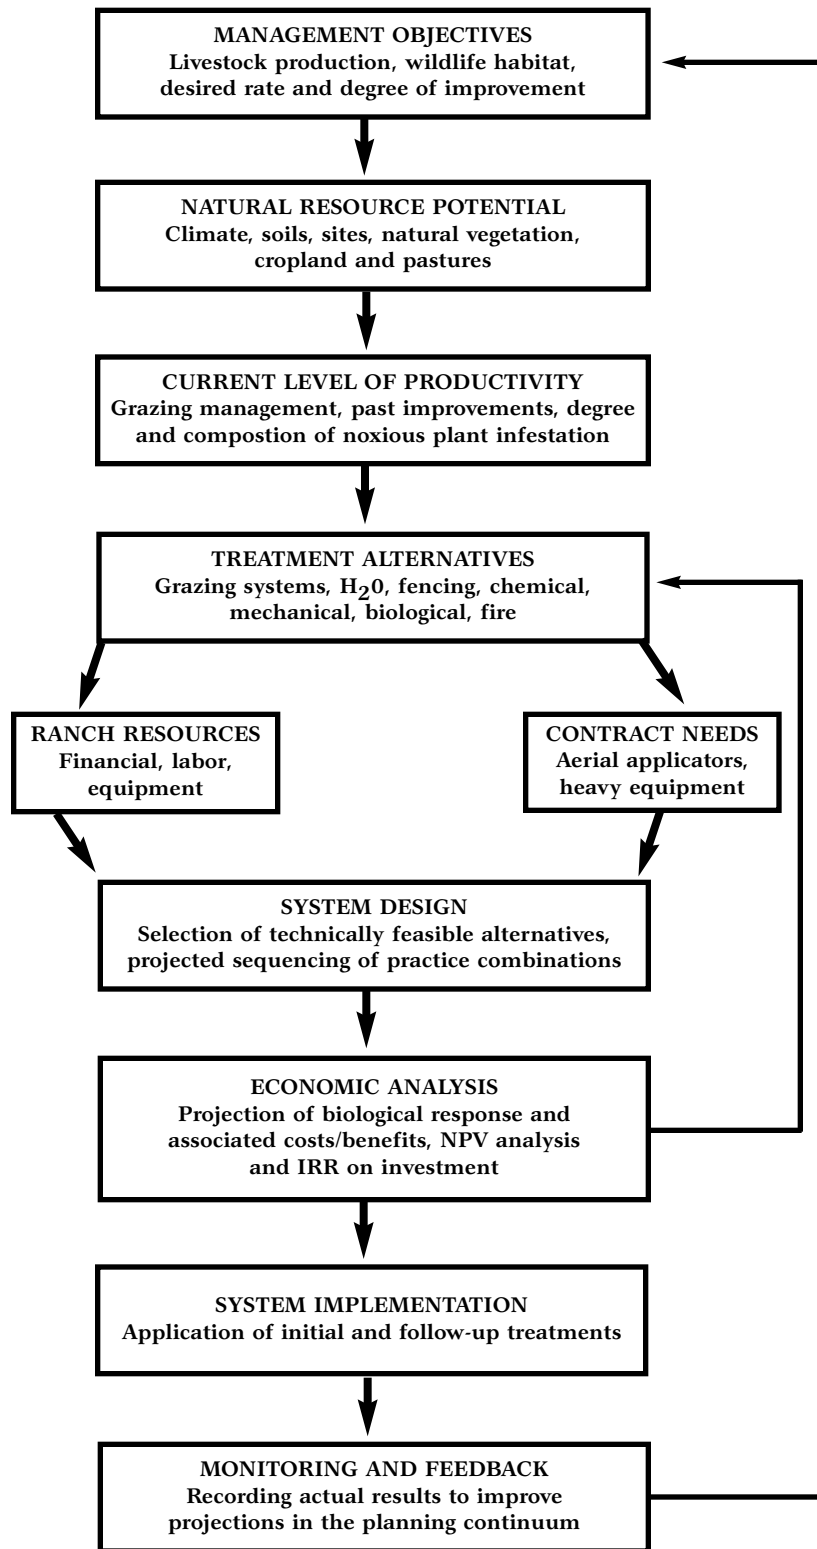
MANAGEMENT OBJECTIVES
Livestock production, wildlife habitat, desired rate and degree of improvement

NATURAL RESOURCE POTENTIAL
Climate, soils, sites, natural vegetation, cropland and pastures

CURRENT LEVEL OF PRODUCTIVITY
Grazing management, past improvements, degree and compostion of noxious plant infestation

TREATMENT ALTERNATIVES
Grazing systems, $H_20$, fencing, chemical, mechanical, biological, fire

RANCH RESOURCES
Financial, labor, equipment

CONTRACT NEEDS
Aerial applicators, heavy equipment

SYSTEM DESIGN
Selection of technically feasible alternatives, projected sequencing of practice combinations

ECONOMIC ANALYSIS
Projection of biological response and associated costs/benefits, NPV analysis and IRR on investment

SYSTEM IMPLEMENTATION
Application of initial and follow-up treatments

MONITORING AND FEEDBACK
Recording actual results to improve projections in the planning continuum